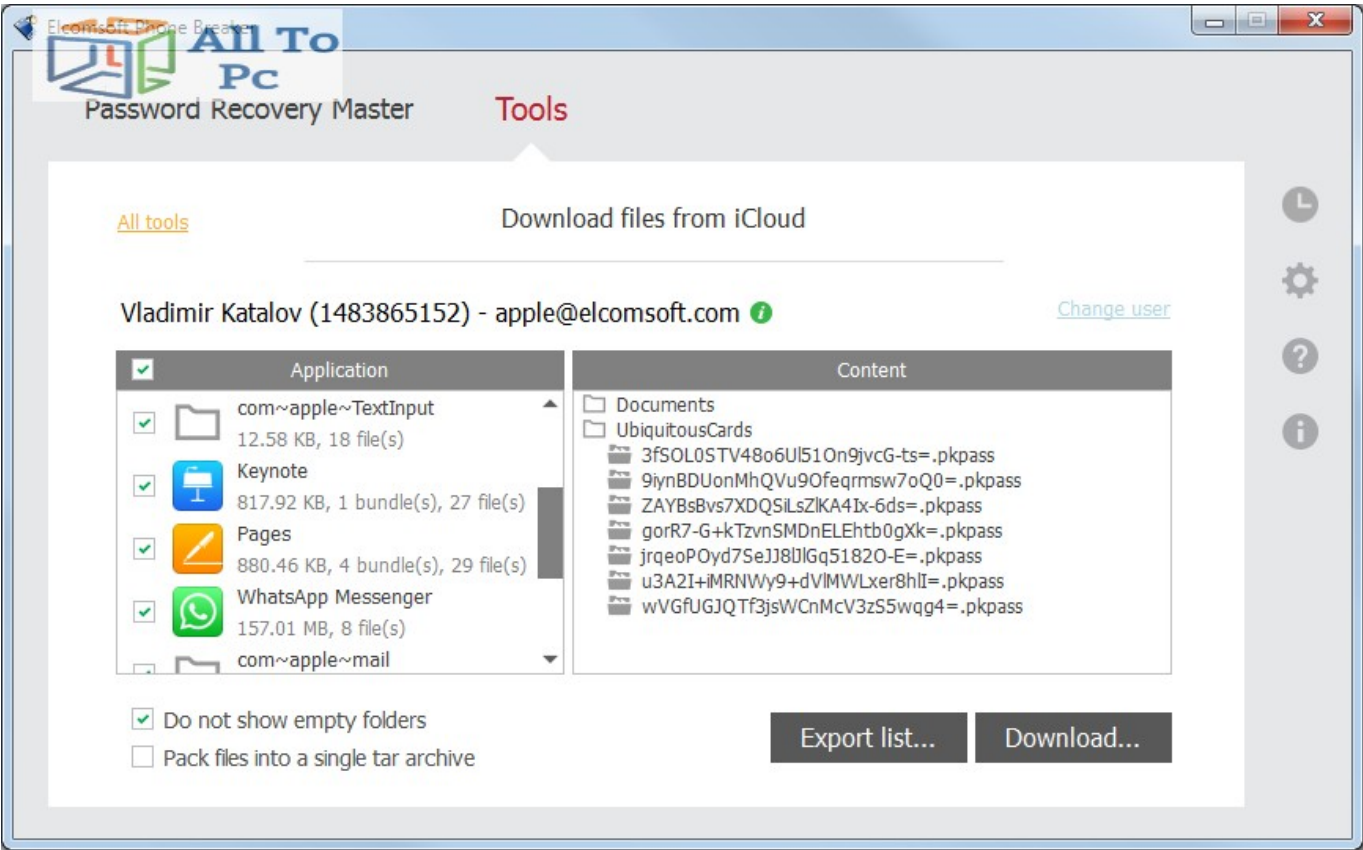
Elcomsoft Phone Breaker

All To Pc

Password Recovery Master

Tools

All tools

Download files from iCloud

Vladimir Katalov (1483865152) - apple@elcomsoft.com

Change user

| Application | Content |
|---|---|
| com~apple~TextInput 12.58 KB, 18 file(s) | Documents |
| Keynote 817.92 KB, 1 bundle(s), 27 file(s) | UbiquitousCards |
| Pages 880.46 KB, 4 bundle(s), 29 file(s) | 3fSOL0STV48o6Ul51On9jvcG-ts=.pkpass |
| WhatsApp Messenger 157.01 MB, 8 file(s) | 9iynBDUonMhQVu9Ofeqrmsw7oQ0=.pkpass |
| com~apple~mail | ZAYBsBvs7XDQSiLsZlKA4Ix-6ds=.pkpass |
| | gorR7-G+kTzvnSMDnELEhtb0gXk=.pkpass |
| | jrqeoPOyd7SeJJ8lJlGq5182O-E=.pkpass |
| | u3A2I+iMRNWy9+dVlMWLxer8hlI=.pkpass |
| | wVGfUGJQTf3jsWCnMcV3zS5wqg4=.pkpass |

Do not show empty folders

Pack files into a single tar archive

Export list...

Download...